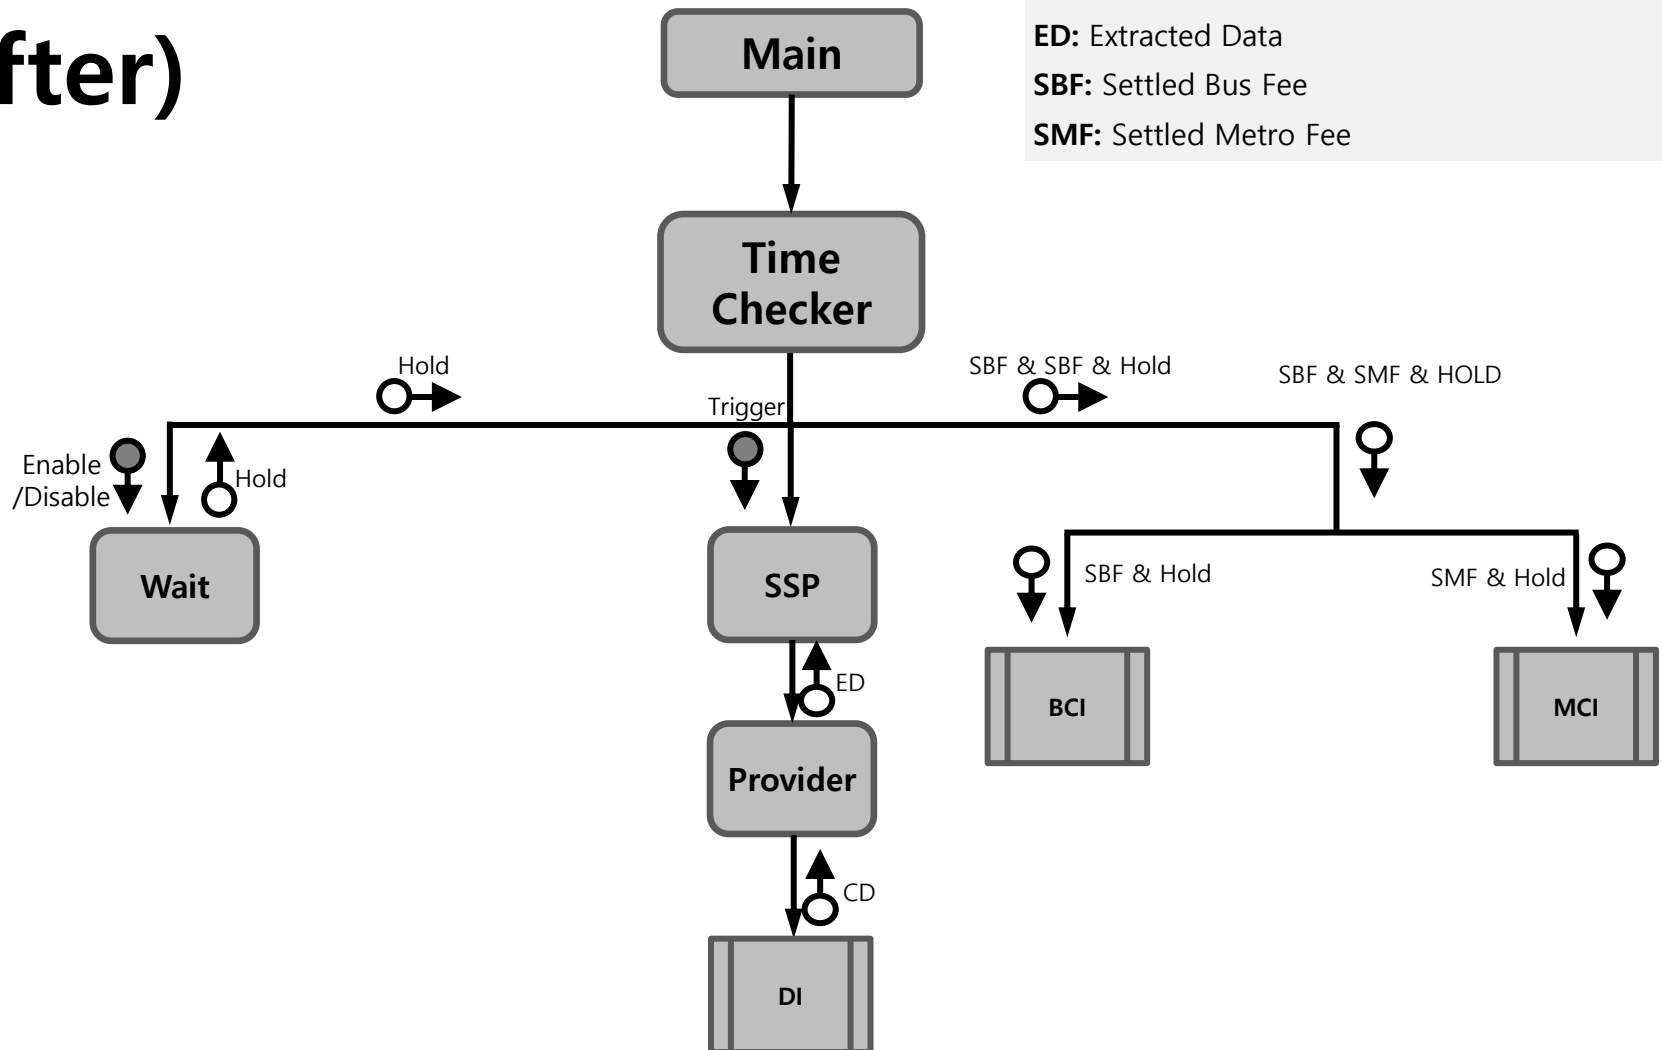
fter)

ED: Extracted Data
SBF: Settled Bus Fee
SMF: Settled Metro Fee

Main

Time Checker

Hold

SBF & SBF & Hold

SBF & SMF & HOLD

Trigger

Enable /Disable

Hold

Wait

SSP

SBF & Hold

SMF & Hold

ED

BCI

MCI

Provider

CD

DI